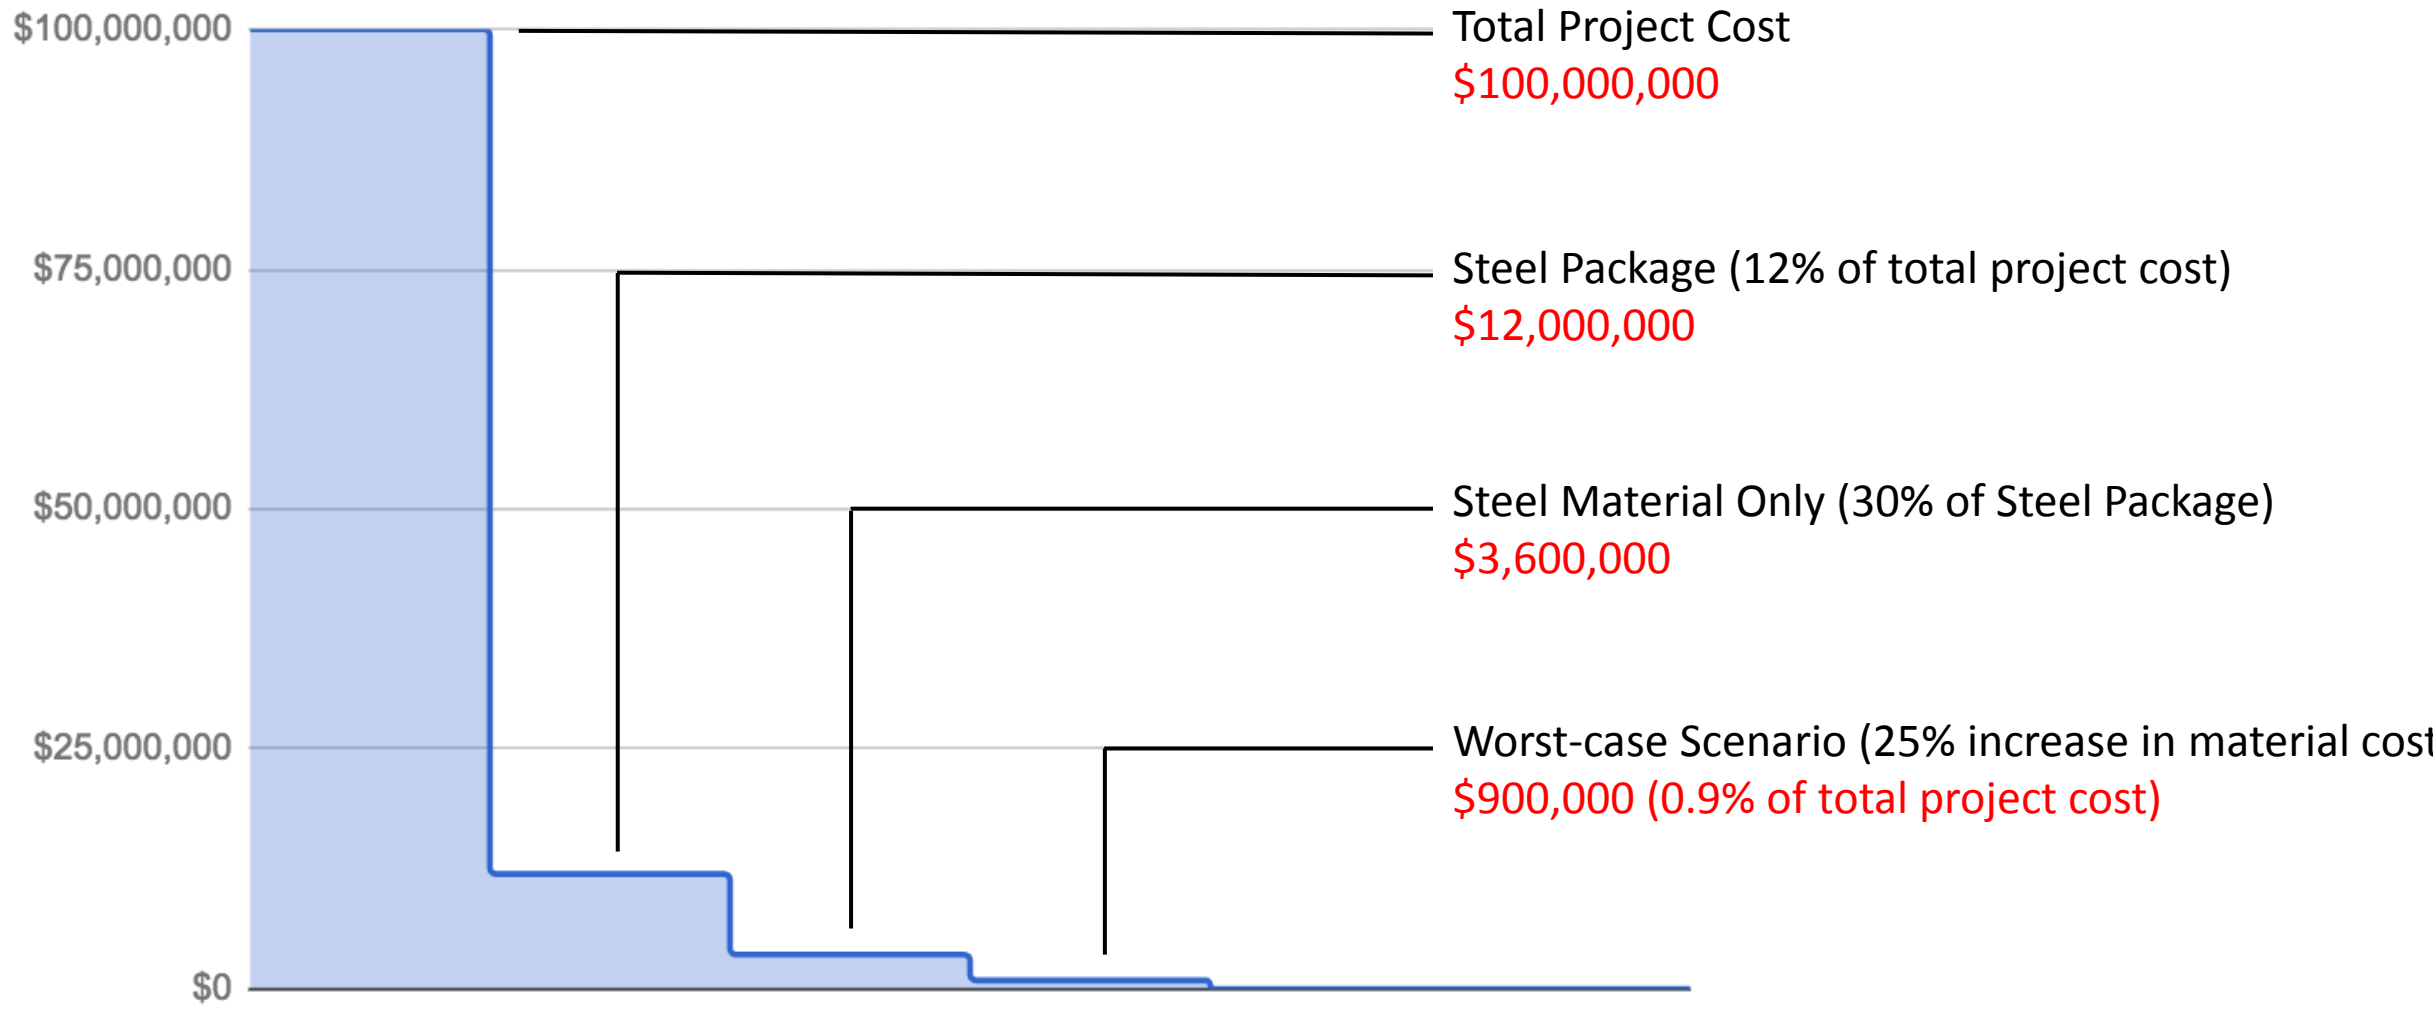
$100,000,000
$75,000,000
$50,000,000
$25,000,000
$0

Total Project Cost
$100,000,000

Steel Package (12% of total project cost)
$12,000,000

Steel Material Only (30% of Steel Package)
$3,600,000

Worst-case Scenario (25% increase in material cost
$900,000 (0.9% of total project cost)